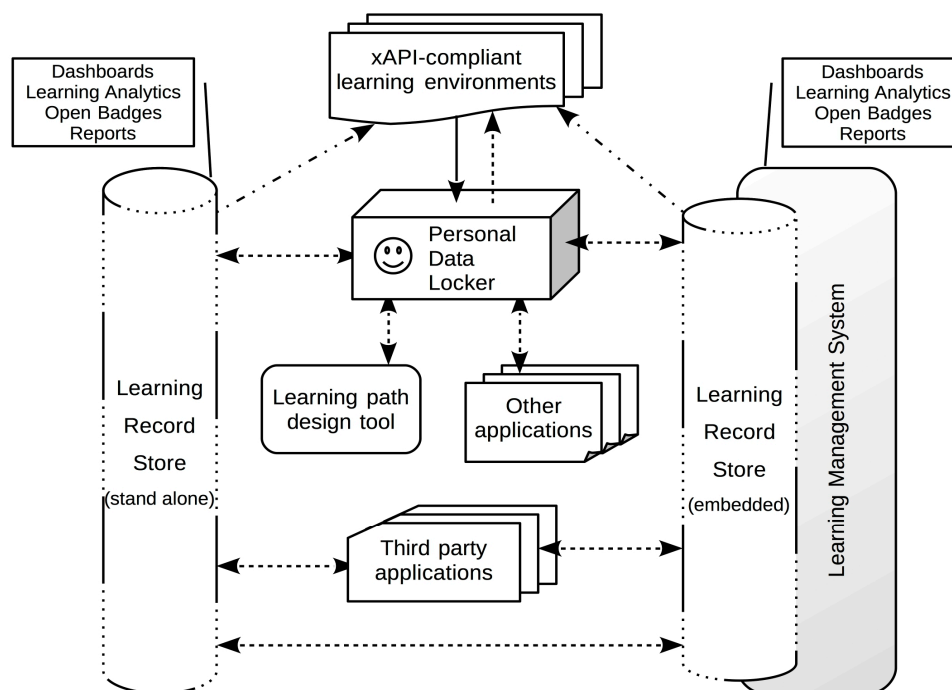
xAPI-compliant learning environments

Dashboards
Learning Analytics
Open Badges
Reports

Dashboards
Learning Analytics
Open Badges
Reports

Personal
Data
Locker

Learning
Record
Store
(stand alone)

Learning path design tool

Other applications

Learning
Record
Store
(embedded)

Learning Management System

Third party applications